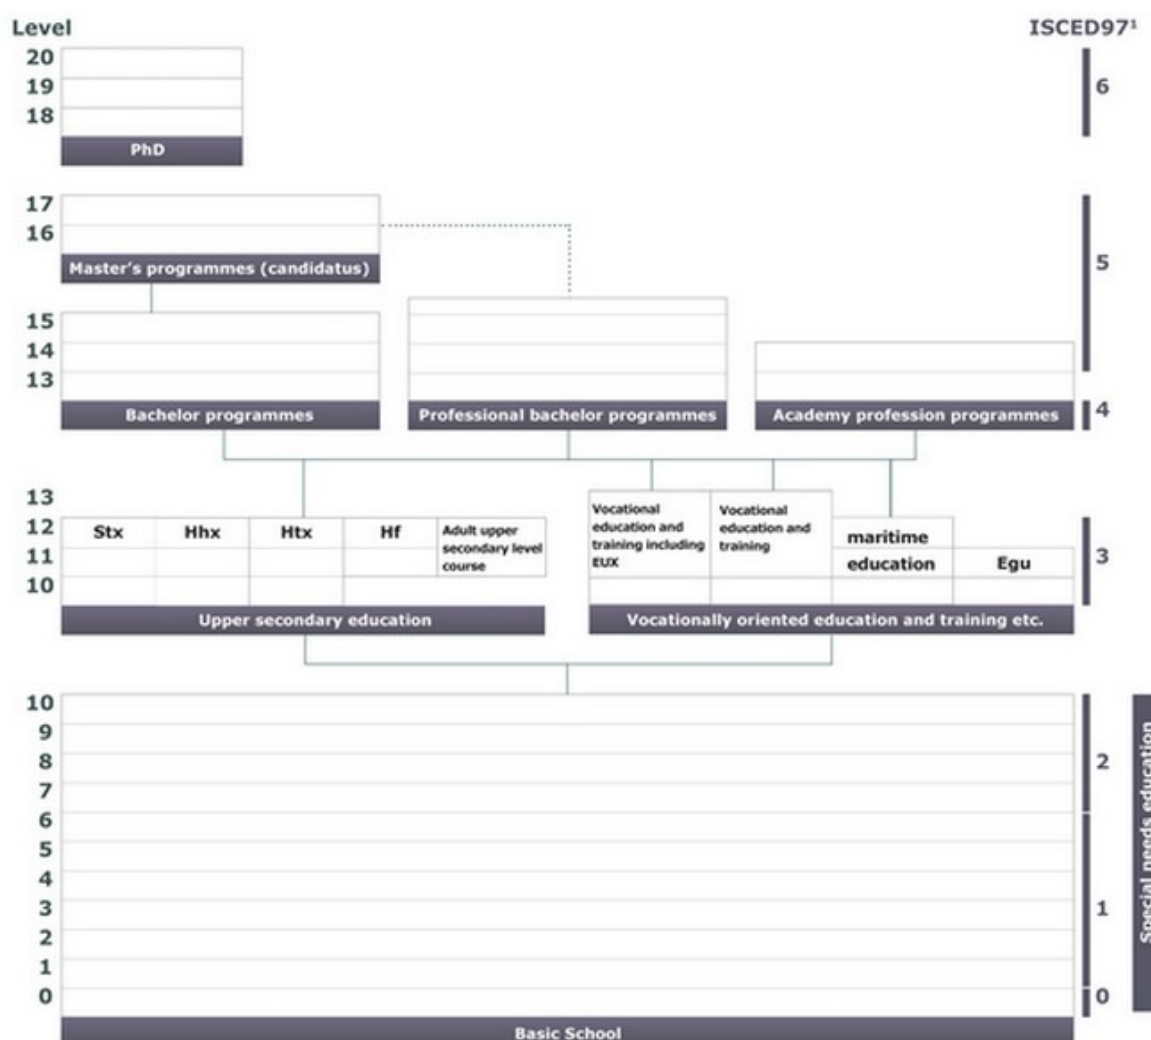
Level

ISCED97¹

20
19
18

PhD

6

17
16

Master's programmes (candidatus)

5

15
14
13

Bachelor programmes

Professional bachelor programmes

Academy profession programmes

4

13
12
11
10

Stx

Hhx

Htx

Hf

Adult upper secondary level course

Vocational education and training including EUX

Vocational education and training

maritime education

Egu

3

Upper secondary education

Vocationally oriented education and training etc.

10
9
8
7
6
5
4
3
2
1
0

2

1

0

Special needs education

Basic School